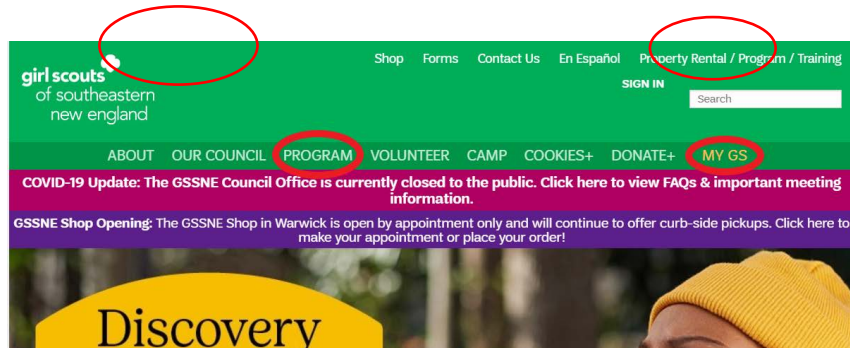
girl scouts of southeastern new england

Shop Forms Contact Us En Español Property Rental / Program / Training

SIGN IN

Search

ABOUT OUR COUNCIL PROGRAM VOLUNTEER CAMP COOKIES+ DONATE+ MY GS

COVID-19 Update: The GSSNE Council Office is currently closed to the public. Click here to view FAQs & important meeting information.

GSSNE Shop Opening: The GSSNE Shop in Warwick is open by appointment only and will continue to offer curb-side pickups. Click here to make your appointment or place your order!

Discovery